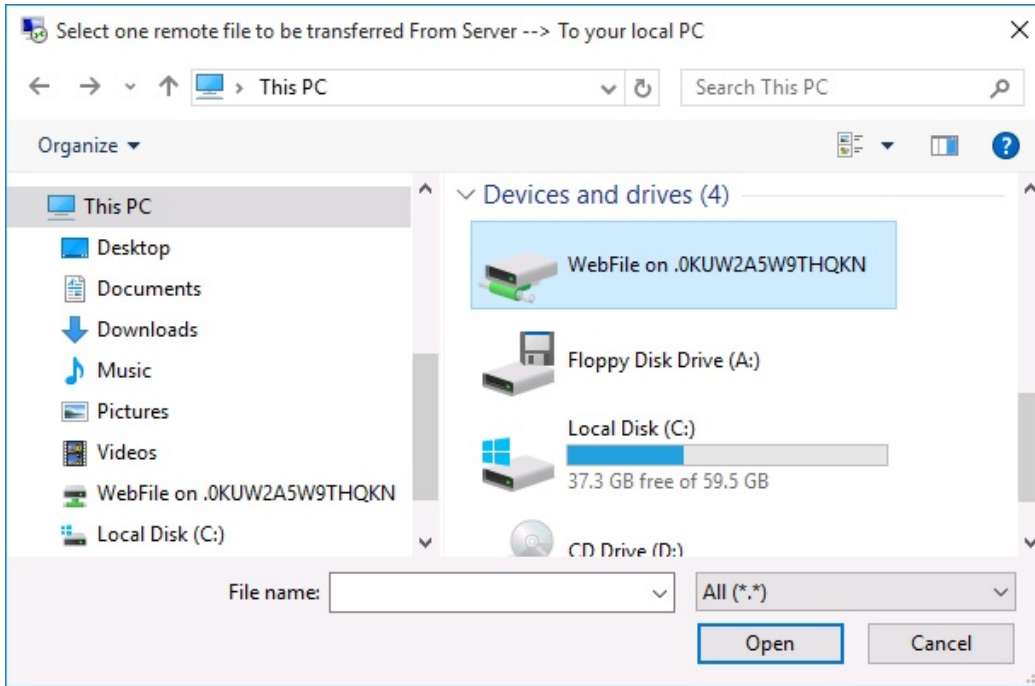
Select one remote file to be transferred From Server --> To your local PC

This PC

Search This PC

Organize

This PC
Desktop
Documents
Downloads
Music
Pictures
Videos
WebFile on .0KUW2A5W9THQKN
Local Disk (C:)

Devices and drives (4)

WebFile on .0KUW2A5W9THQKN

Floppy Disk Drive (A:)

Local Disk (C:)
37.3 GB free of 59.5 GB

CD Drive (D:)

File name:

All (*.*)

Open

Cancel